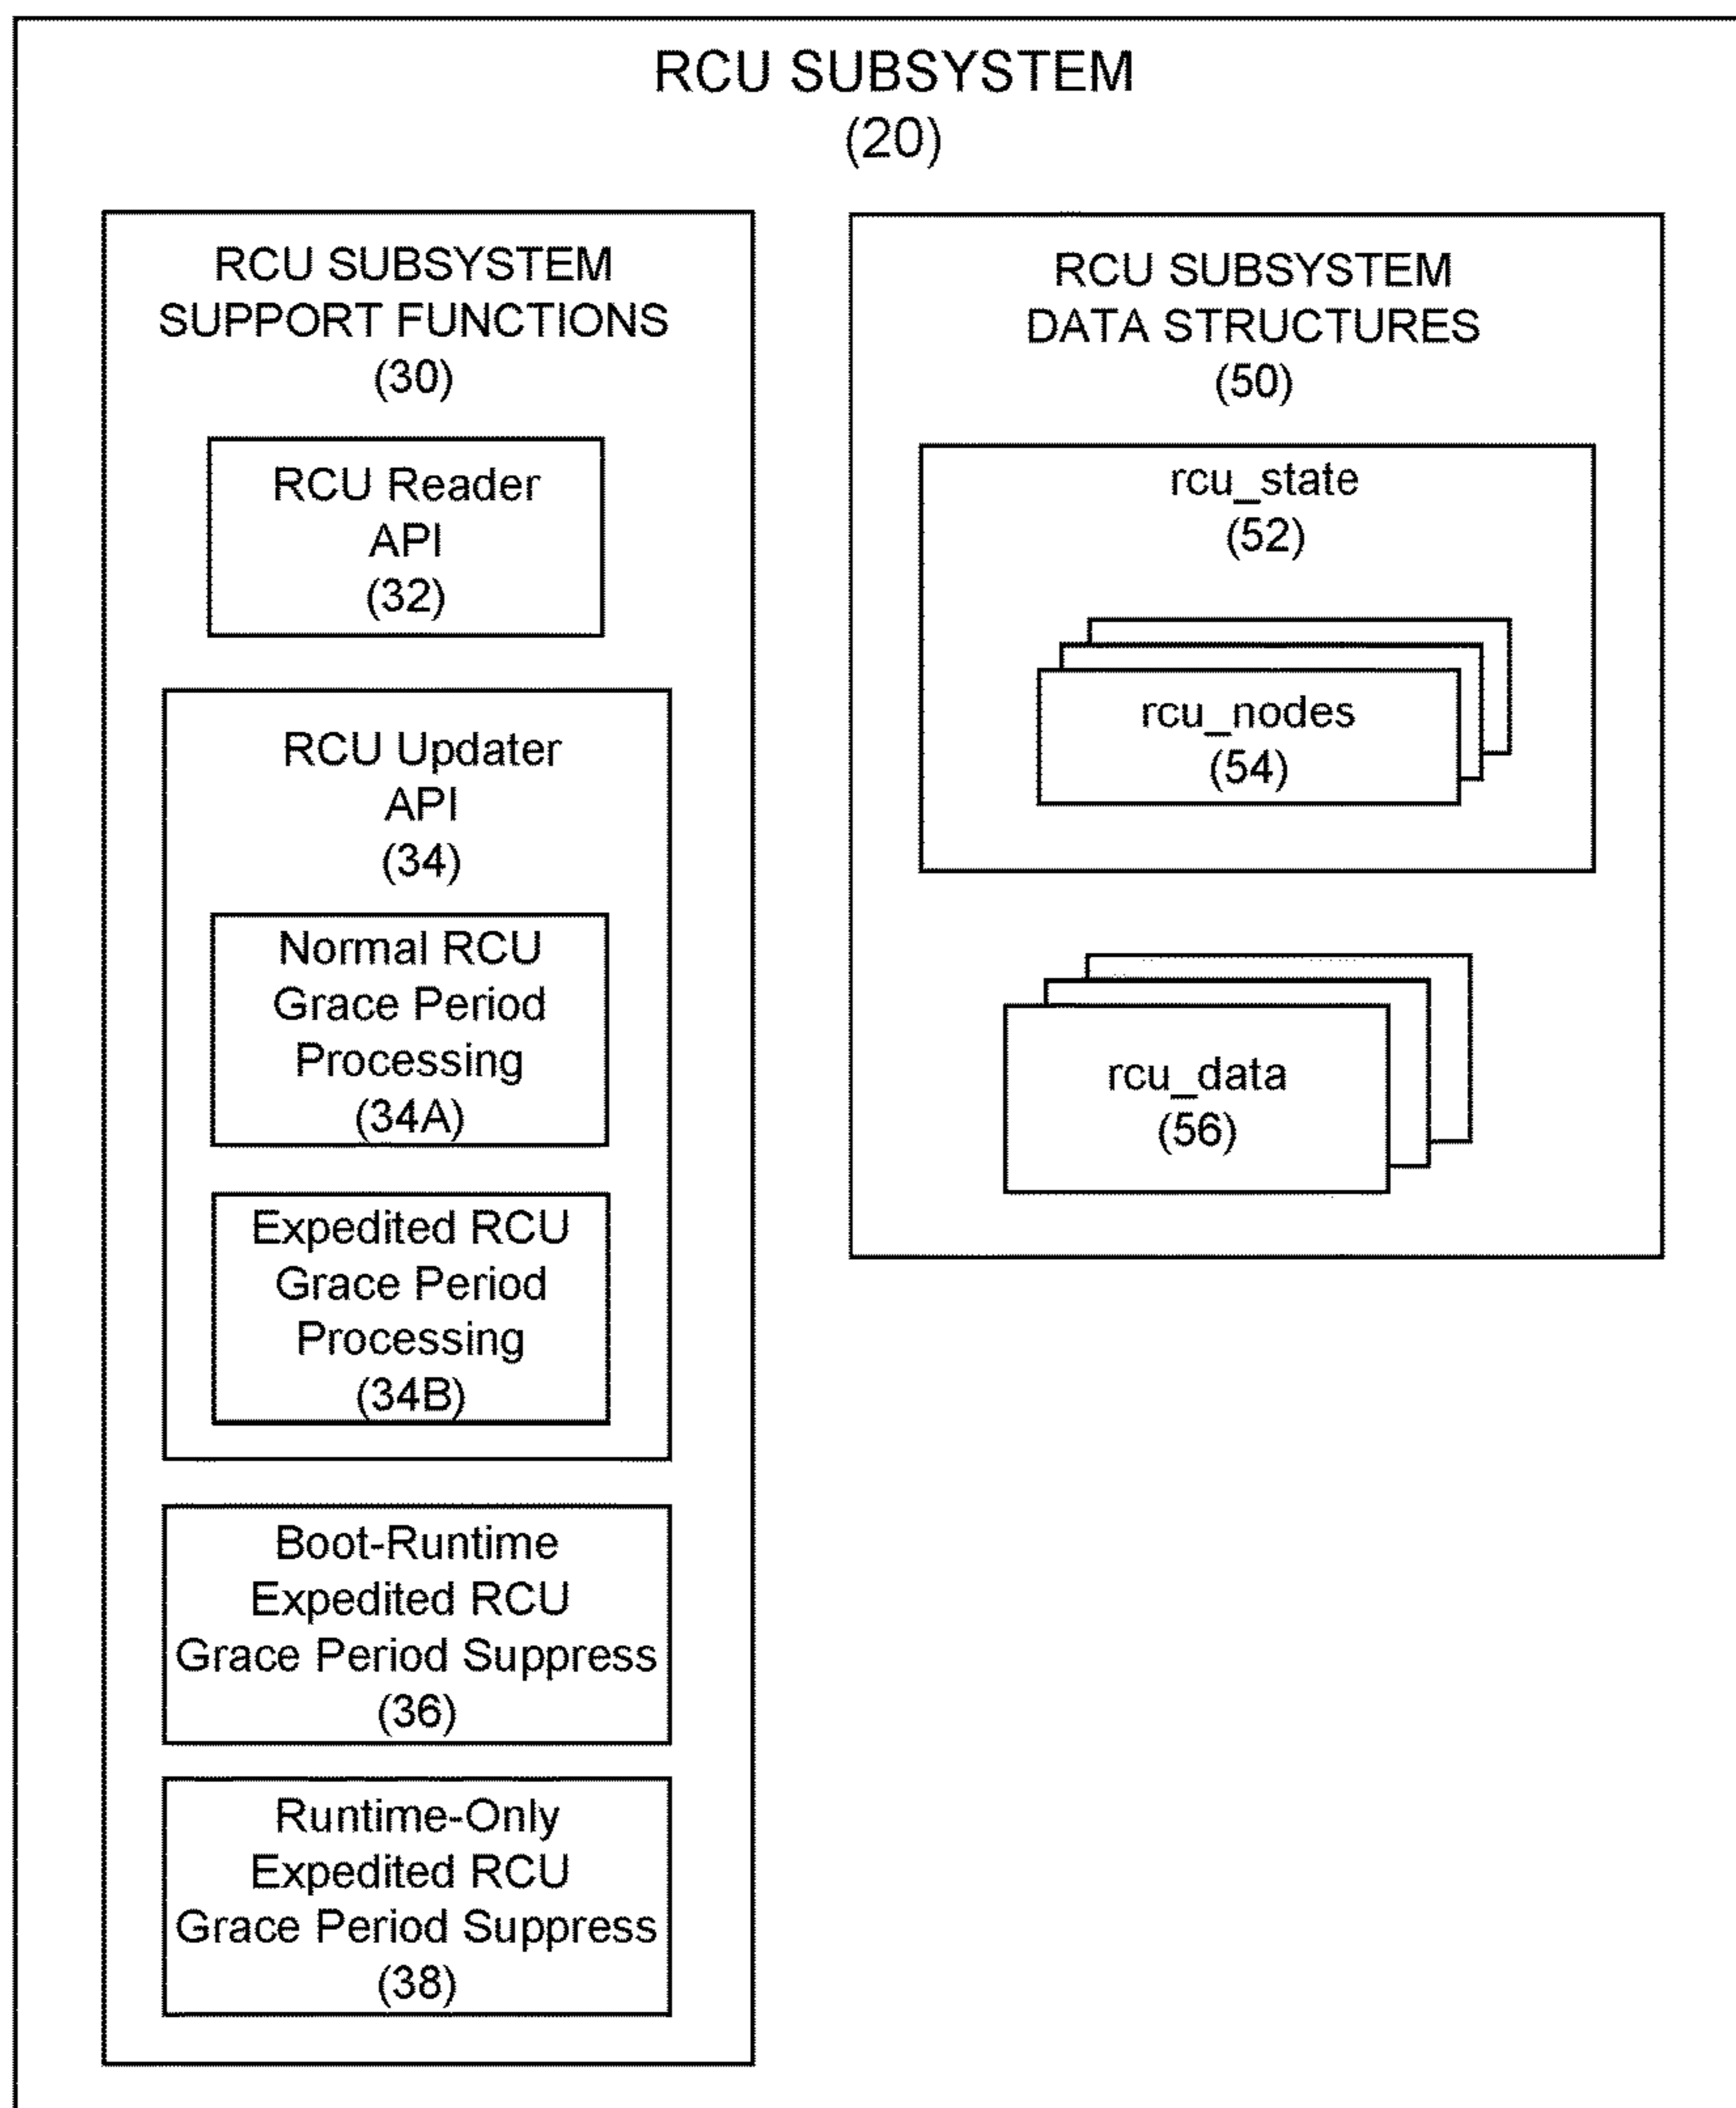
RCU SUBSYSTEM
(20)

RCU SUBSYSTEM
SUPPORT FUNCTIONS
(30)

RCU Reader
API
(32)

RCU Updater
API
(34)

Normal RCU
Grace Period
Processing
(34A)

Expedited RCU
Grace Period
Processing
(34B)

Boot-Runtime
Expedited RCU
Grace Period Suppress
(36)

Runtime-Only
Expedited RCU
Grace Period Suppress
(38)

RCU SUBSYSTEM
DATA STRUCTURES
(50)

rcu_state
(52)

rcu_nodes
(54)

rcu_data
(56)